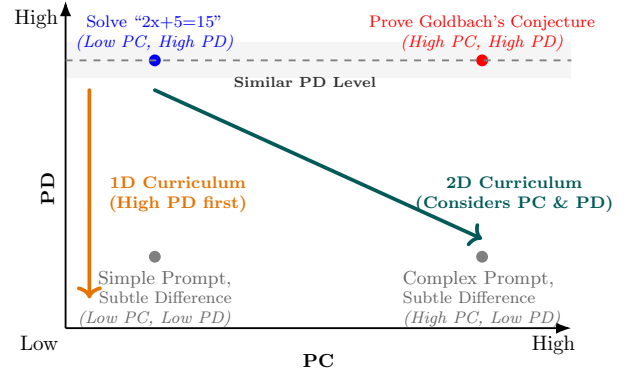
High

Solve “2x+5=15”
(Low PC, High PD)

Prove Goldbach’s Conjecture
(High PC, High PD)

Similar PD Level

PD

1D Curriculum
(High PD first)

2D Curriculum
(Considers PC & PD)

Simple Prompt,
Subtle Difference
(Low PC, Low PD)

Complex Prompt,
Subtle Difference
(High PC, Low PD)

Low

PC

High